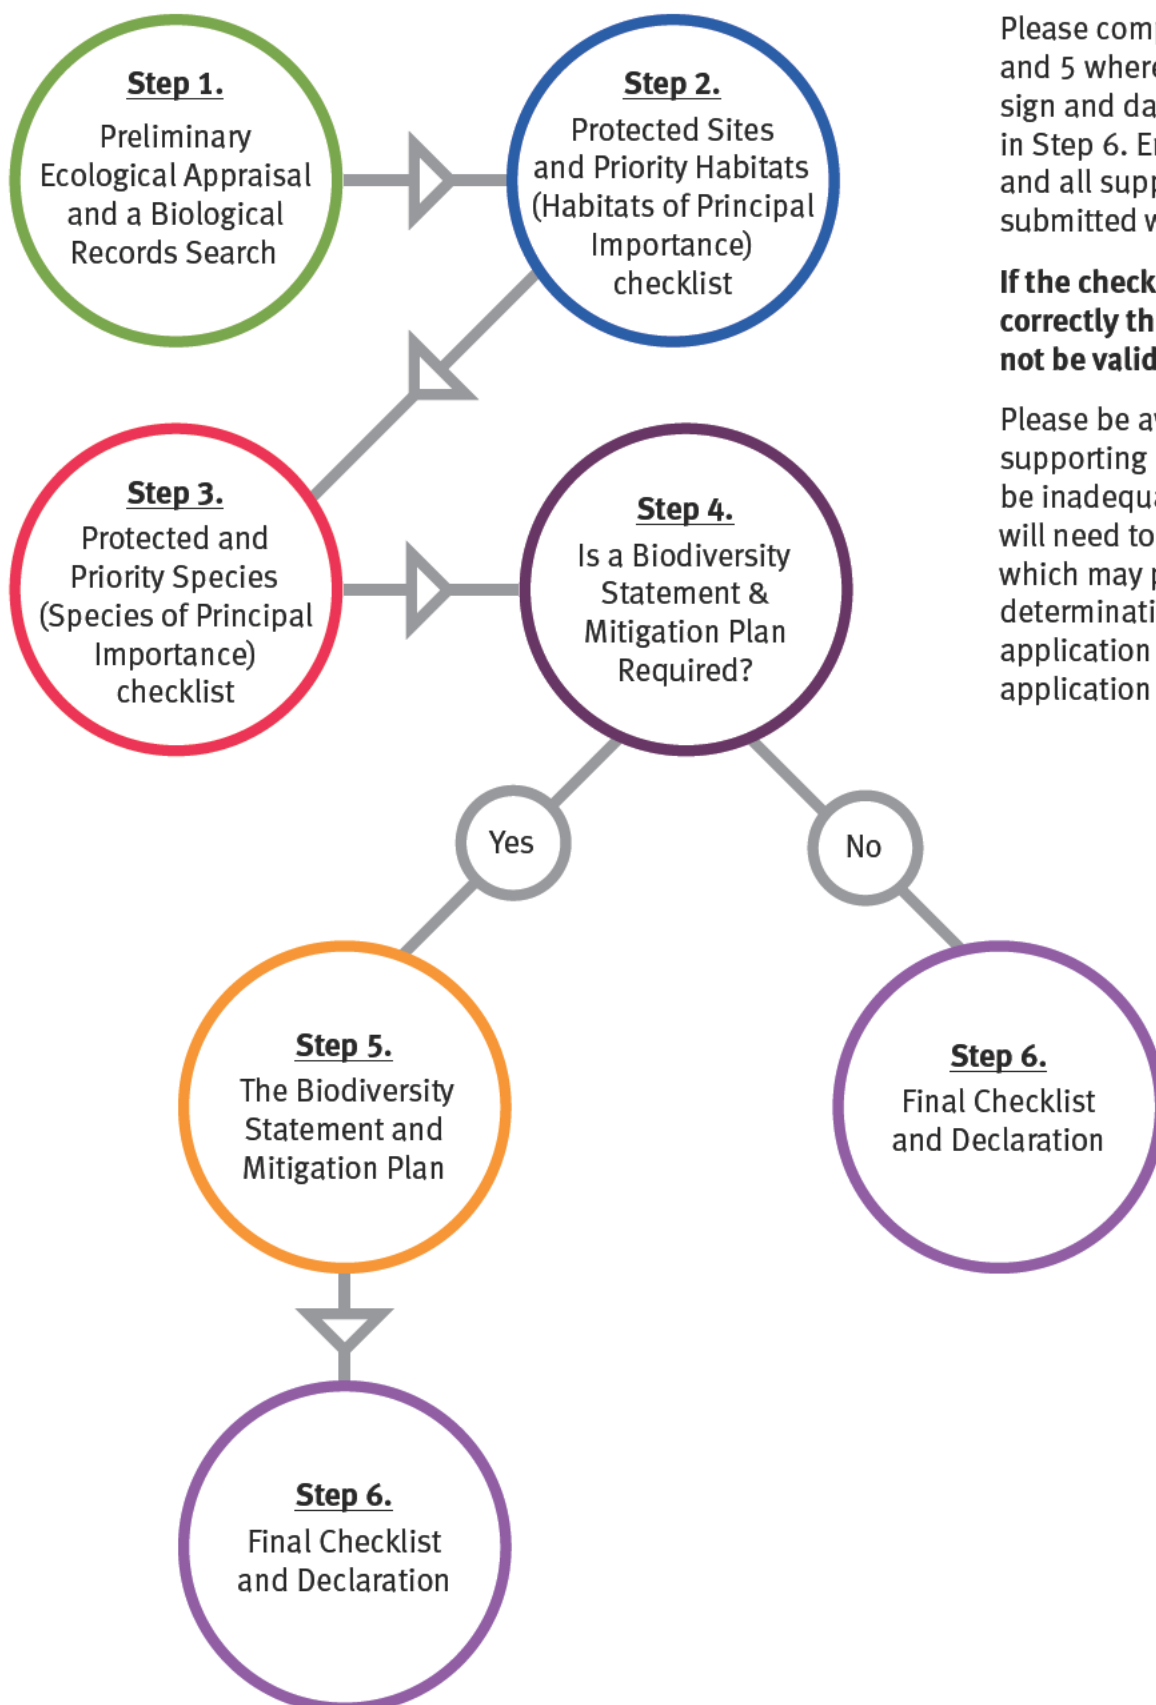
Step 1.
Preliminary Ecological Appraisal and a Biological Records Search

Step 2.
Protected Sites and Priority Habitats (Habitats of Principal Importance) checklist

Step 3.
Protected and Priority Species (Species of Principal Importance) checklist

Step 4.
Is a Biodiversity Statement & Mitigation Plan Required?

Yes

No

Step 5.
The Biodiversity Statement and Mitigation Plan

Step 6.
Final Checklist and Declaration

Step 6.
Final Checklist and Declaration

Please com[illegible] and 5 where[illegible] sign and da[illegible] in Step 6. E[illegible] and all sup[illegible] submitted w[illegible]

If the check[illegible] correctly th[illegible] not be valid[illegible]

Please be a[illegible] supporting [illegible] be inadequ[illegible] will need to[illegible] which may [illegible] determinati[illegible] application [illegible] application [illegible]